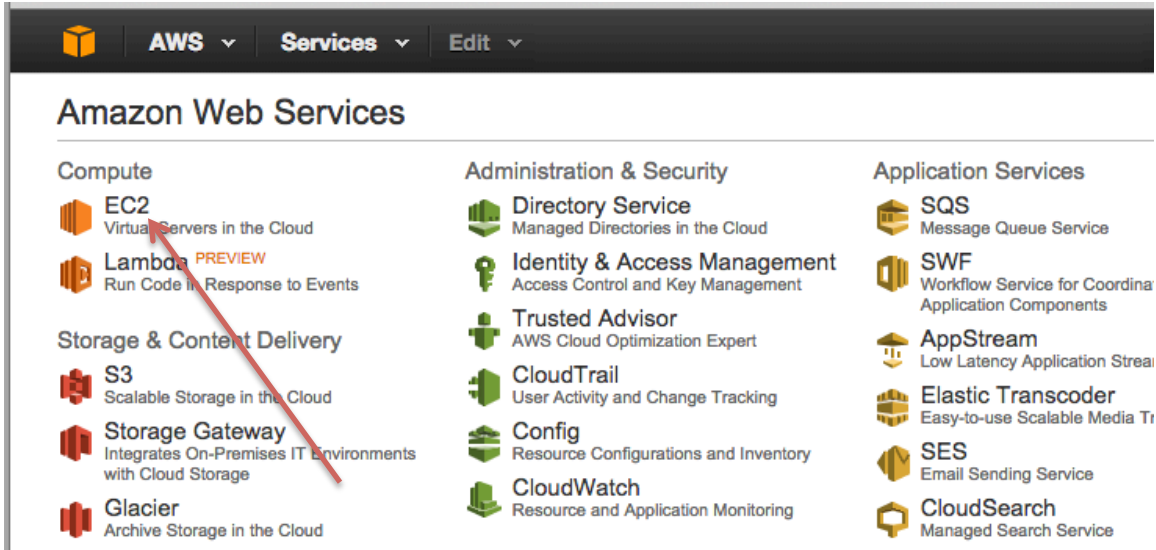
AWS Services Edit

Amazon Web Services

Compute

EC2
Virtual Servers in the Cloud

Lambda PREVIEW
Run Code in Response to Events

Storage & Content Delivery

S3
Scalable Storage in the Cloud

Storage Gateway
Integrates On-Premises IT Environments with Cloud Storage

Glacier
Archive Storage in the Cloud

Administration & Security

Directory Service
Managed Directories in the Cloud

Identity & Access Management
Access Control and Key Management

Trusted Advisor
AWS Cloud Optimization Expert

CloudTrail
User Activity and Change Tracking

Config
Resource Configurations and Inventory

CloudWatch
Resource and Application Monitoring

Application Services

SQS
Message Queue Service

SWF
Workflow Service for Coordina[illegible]
Application Components

AppStream
Low Latency Application Strea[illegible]

Elastic Transcoder
Easy-to-use Scalable Media T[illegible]

SES
Email Sending Service

CloudSearch
Managed Search Service